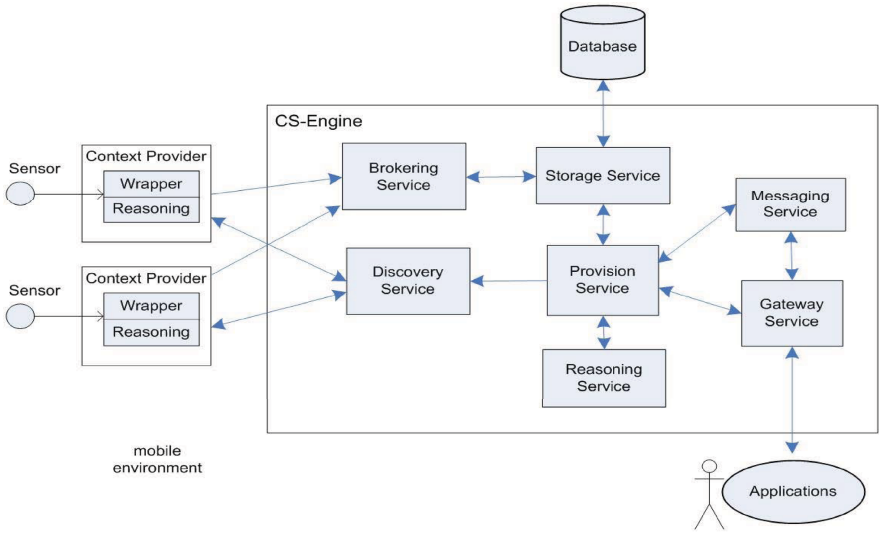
Database

CS-Engine

Sensor

Context Provider

Wrapper

Reasoning

Sensor

Context Provider

Wrapper

Reasoning

Brokering Service

Storage Service

Messaging Service

Discovery Service

Provision Service

Gateway Service

Reasoning Service

mobile environment

Applications